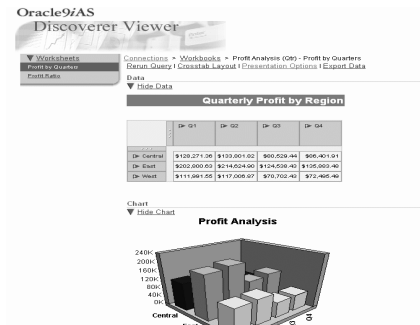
Oracle9iAS
Discoverer Viewer

▼ Worksheets
Profit by Quarters
Profit Ratio

Connections > Workbooks > Profit Analysis (Qtr) - Profit by Quarters
Rerun Query | Crosstab Layout | Presentation Options | Export Data

Data
▼ Hide Data

Quarterly Profit by Region

| | Q1 | Q2 | Q3 | Q4 |
|---|---|---|---|---|
| Central | $128,271.36 | $133,801.02 | $60,529.46 | $66,401.91 |
| East | $202,600.63 | $214,624.00 | $124,539.49 | $135,663.46 |
| West | $111,981.55 | $117,006.97 | $70,702.49 | $72,495.49 |

Chart
▼ Hide Chart

Profit Analysis

240K
200K
160K
120K
80K
40K
0K
Central
Q4